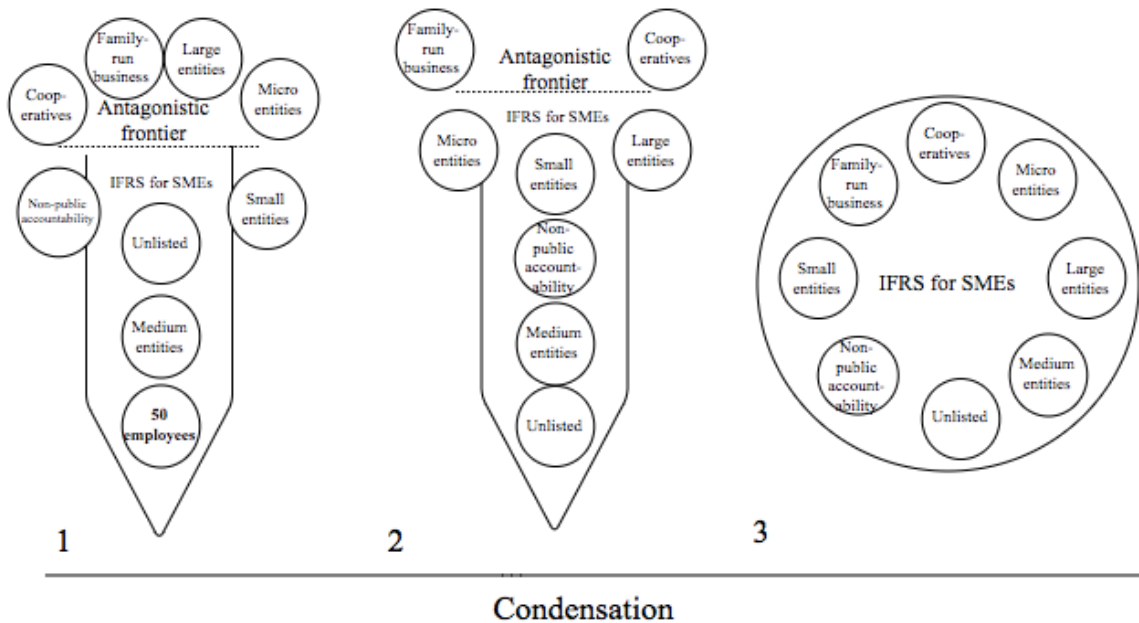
Family-run business

Large entities

Coop-eratives

Antagonistic frontier

Micro entities

Non-public accountability

IFRS for SMEs

Small entities

Unlisted

Medium entities

50 employees

1

Family-run business

Antagonistic frontier

Coop-eratives

IFRS for SMEs

Micro entities

Small entities

Large entities

Non-public account-ability

Medium entities

Unlisted

2

Coop-eratives

Family-run business

Micro entities

Small entities

IFRS for SMEs

Large entities

Non-public account-ability

Medium entities

Unlisted

3

Condensation